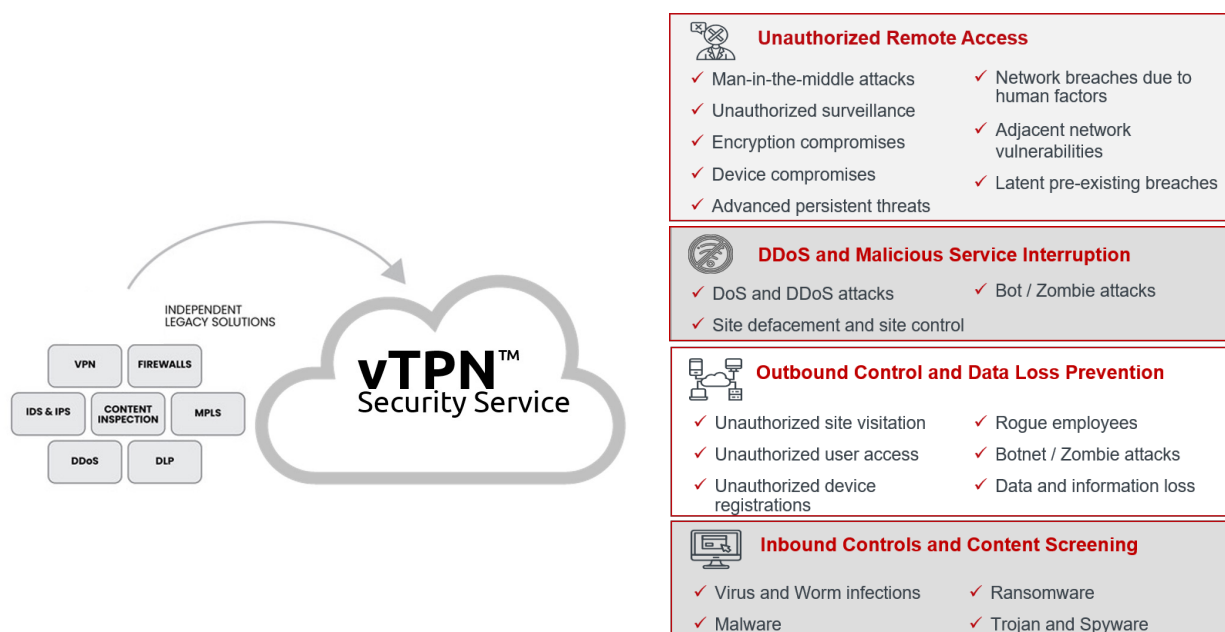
INDEPENDENT LEGACY SOLUTIONS

VPN

FIREWALLS

IDS & IPS

CONTENT INSPECTION

MPLS

DDoS

DLP

vTPN™ Security Service

Unauthorized Remote Access

✓ Man-in-the-middle attacks
✓ Unauthorized surveillance
✓ Encryption compromises
✓ Device compromises
✓ Advanced persistent threats

✓ Network breaches due to human factors
✓ Adjacent network vulnerabilities
✓ Latent pre-existing breaches

DDoS and Malicious Service Interruption

✓ DoS and DDoS attacks
✓ Site defacement and site control

✓ Bot / Zombie attacks

Outbound Control and Data Loss Prevention

✓ Unauthorized site visitation
✓ Unauthorized user access
✓ Unauthorized device registrations

✓ Rogue employees
✓ Botnet / Zombie attacks
✓ Data and information loss

Inbound Controls and Content Screening

✓ Virus and Worm infections
✓ Malware

✓ Ransomware
✓ Trojan and Spyware